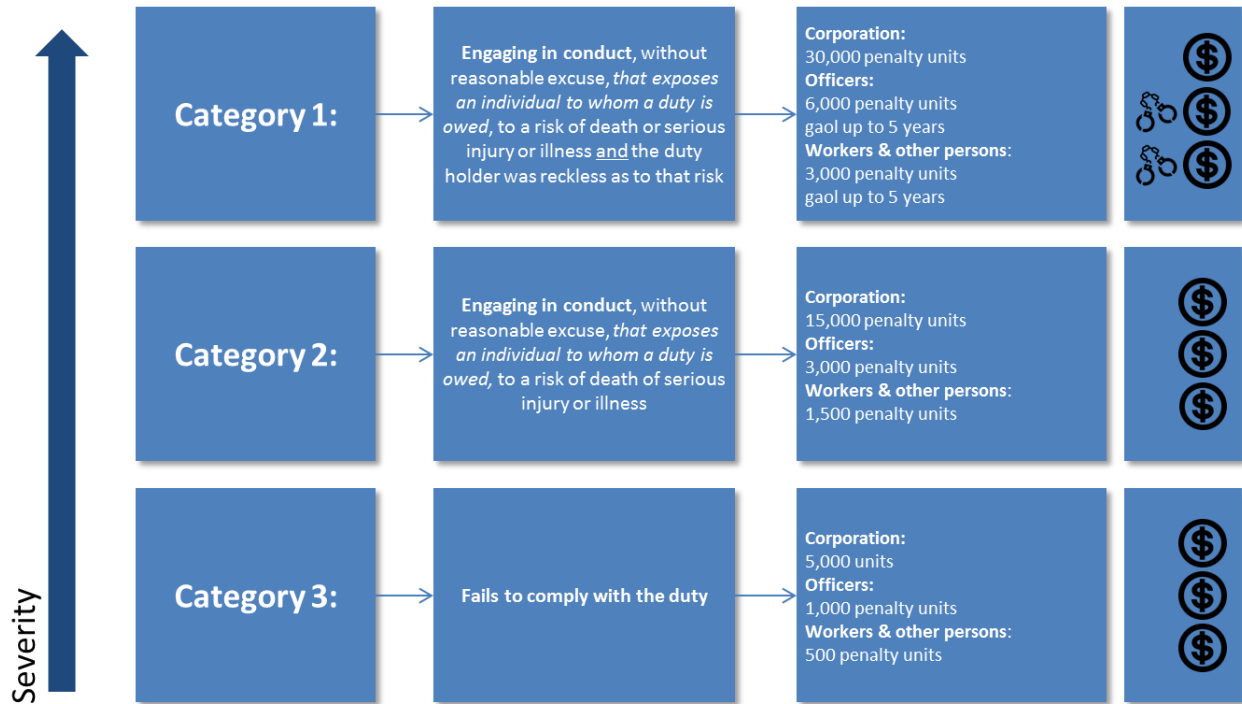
Severity

Category 1:

Engaging in conduct, without reasonable excuse, that exposes an individual to whom a duty is owed, to a risk of death or serious injury or illness and the duty holder was reckless as to that risk

Corporation:
30,000 penalty units
Officers:
6,000 penalty units
gaol up to 5 years
Workers & other persons:
3,000 penalty units
gaol up to 5 years

Category 2:

Engaging in conduct, without reasonable excuse, that exposes an individual to whom a duty is owed, to a risk of death of serious injury or illness

Corporation:
15,000 penalty units
Officers:
3,000 penalty units
Workers & other persons:
1,500 penalty units

Category 3:

Fails to comply with the duty

Corporation:
5,000 units
Officers:
1,000 penalty units
Workers & other persons:
500 penalty units